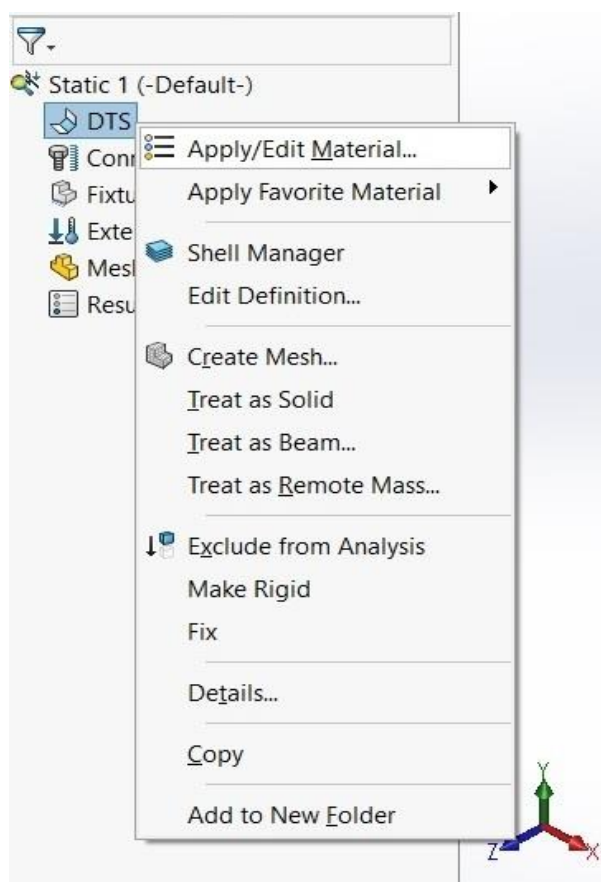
Static 1 (-Default-)

DTS

Conn

Fixtu

Exte

Mesl

Resu

Apply/Edit Material...

Apply Favorite Material

Shell Manager

Edit Definition...

Create Mesh...

Treat as Solid

Treat as Beam...

Treat as Remote Mass...

Exclude from Analysis

Make Rigid

Fix

Details...

Copy

Add to New Folder

Y

Z

X